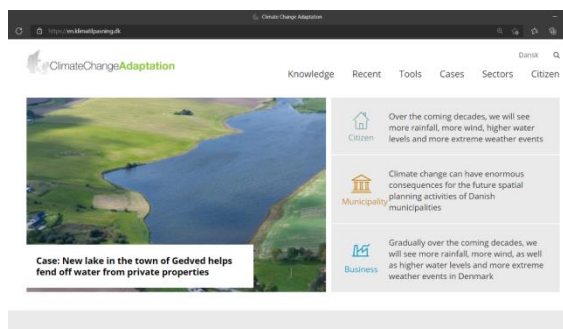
Climate Change Adaptation

https://en.klimatilpasning.dk

Dansk

ClimateChangeAdaptation

Knowledge Recent Tools Cases Sectors Citizen

Case: New lake in the town of Gedved helps fend off water from private properties

Citizen

Over the coming decades, we will see more rainfall, more wind, higher water levels and more extreme weather events

Municipality

Climate change can have enormous consequences for the future spatial planning activities of Danish municipalities

Business

Gradually over the coming decades, we will see more rainfall, more wind, as well as higher water levels and more extreme weather events in Denmark